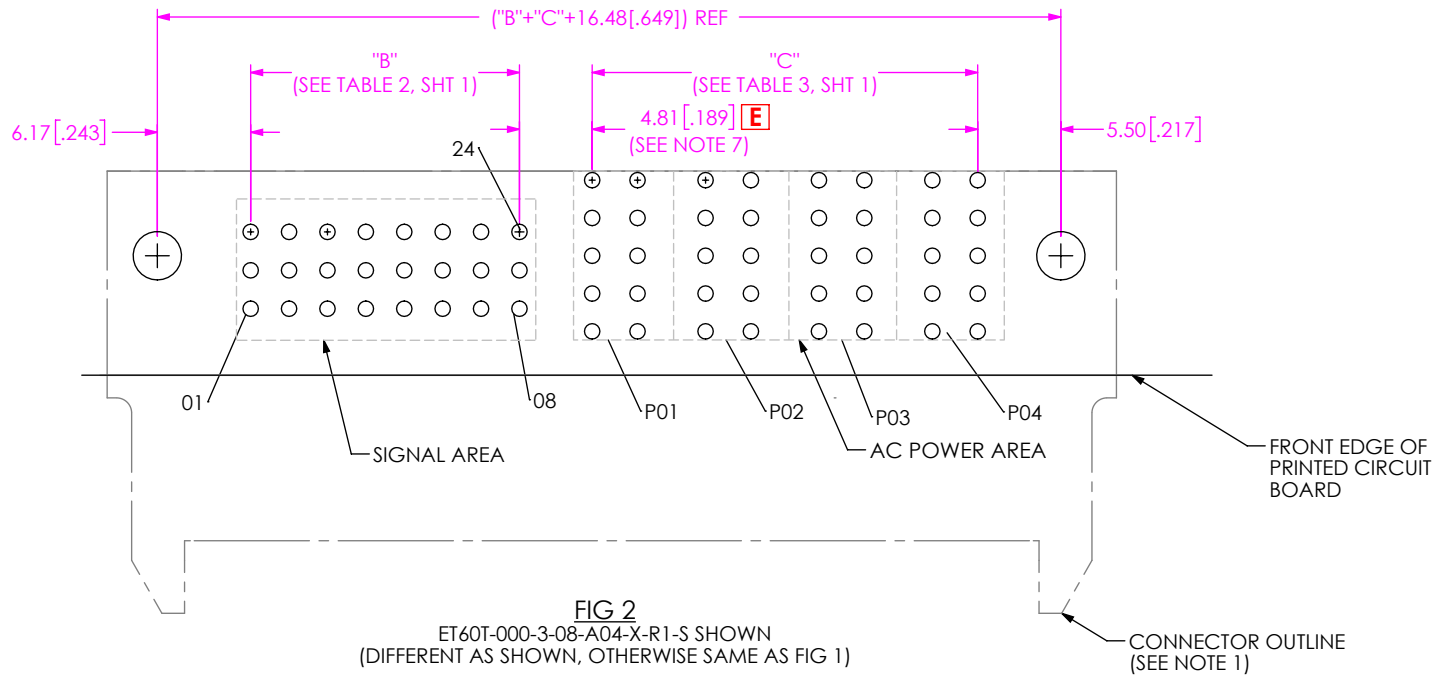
("B"+"C"+16.48[.649]) REF

"B"
(SEE TABLE 2, SHT 1)

"C"
(SEE TABLE 3, SHT 1)

6.17[.243]

4.81[.189] E
(SEE NOTE 7)

5.50[.217]

24

01

08

SIGNAL AREA

P01

P02

P03

P04

AC POWER AREA

FRONT EDGE OF PRINTED CIRCUIT BOARD

FIG 2
ET60T-000-3-08-A04-X-R1-S SHOWN
(DIFFERENT AS SHOWN, OTHERWISE SAME AS FIG 1)

CONNECTOR OUTLINE
(SEE NOTE 1)